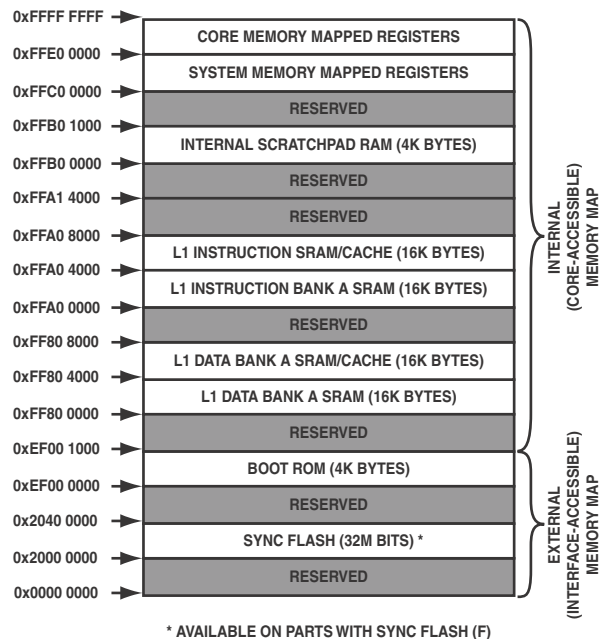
0xFFFF FFFF
0xFFE0 0000
0xFFC0 0000
0xFFB0 1000
0xFFB0 0000
0xFFA1 4000
0xFFA0 8000
0xFFA0 4000
0xFFA0 0000
0xFF80 8000
0xFF80 4000
0xFF80 0000
0xEF00 1000
0xEF00 0000
0x2040 0000
0x2000 0000
0x0000 0000

CORE MEMORY MAPPED REGISTERS
SYSTEM MEMORY MAPPED REGISTERS
RESERVED
INTERNAL SCRATCHPAD RAM (4K BYTES)
RESERVED
RESERVED
L1 INSTRUCTION SRAM/CACHE (16K BYTES)
L1 INSTRUCTION BANK A SRAM (16K BYTES)
RESERVED
L1 DATA BANK A SRAM/CACHE (16K BYTES)
L1 DATA BANK A SRAM (16K BYTES)
RESERVED
BOOT ROM (4K BYTES)
RESERVED
SYNC FLASH (32M BITS) *
RESERVED

INTERNAL (CORE-ACCESSIBLE) MEMORY MAP
EXTERNAL (INTERFACE-ACCESSIBLE) MEMORY MAP

* AVAILABLE ON PARTS WITH SYNC FLASH (F)